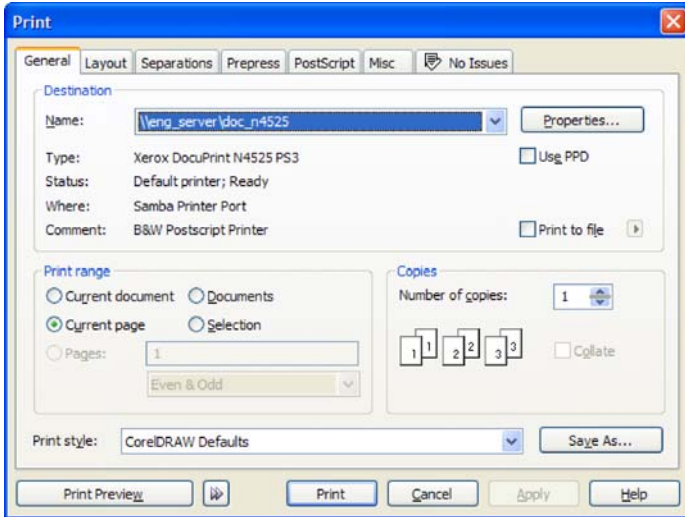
Print

General | Layout | Separations | Prepress | PostScript | Misc | No Issues

Destination

Name: \\eng_server\doc_n4525

Properties...

Type: Xerox DocuPrint N4525 PS3

Use PPD

Status: Default printer; Ready

Where: Samba Printer Port

Comment: B&W Postscript Printer

Print to file

Print range

Current document

Documents

Current page

Selection

Pages: 1

Even & Odd

Copies

Number of copies: 1

1 1 2 2 3 3

Collate

Print style: CorelDRAW Defaults

Save As...

Print Preview

Print

Cancel

Apply

Help